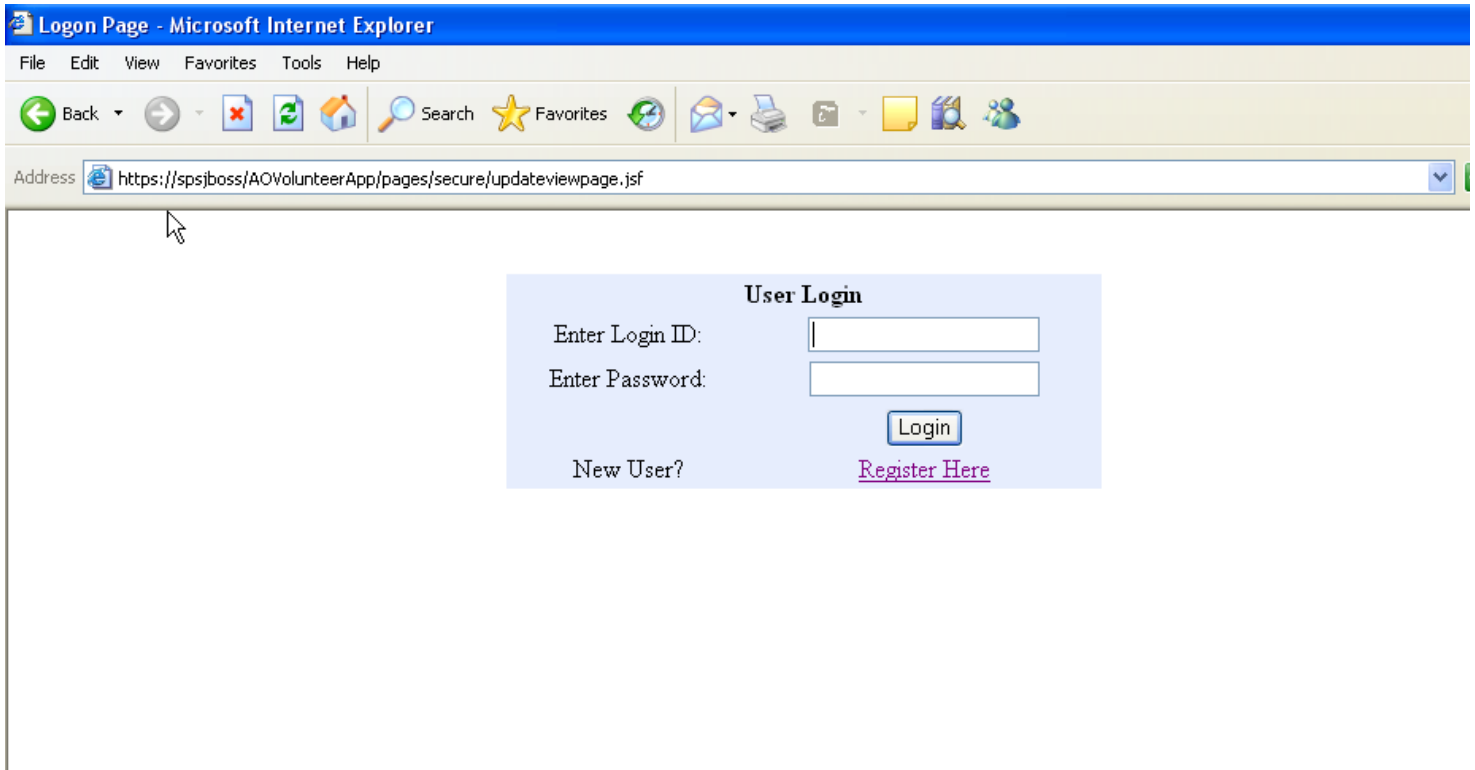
Logon Page - Microsoft Internet Explorer

File Edit View Favorites Tools Help

Back Search Favorites

Address https://spsjboss/AOVolunteerApp/pages/secure/updateviewpage.jsf

User Login

Enter Login ID:

Enter Password:

Login

New User? Register Here